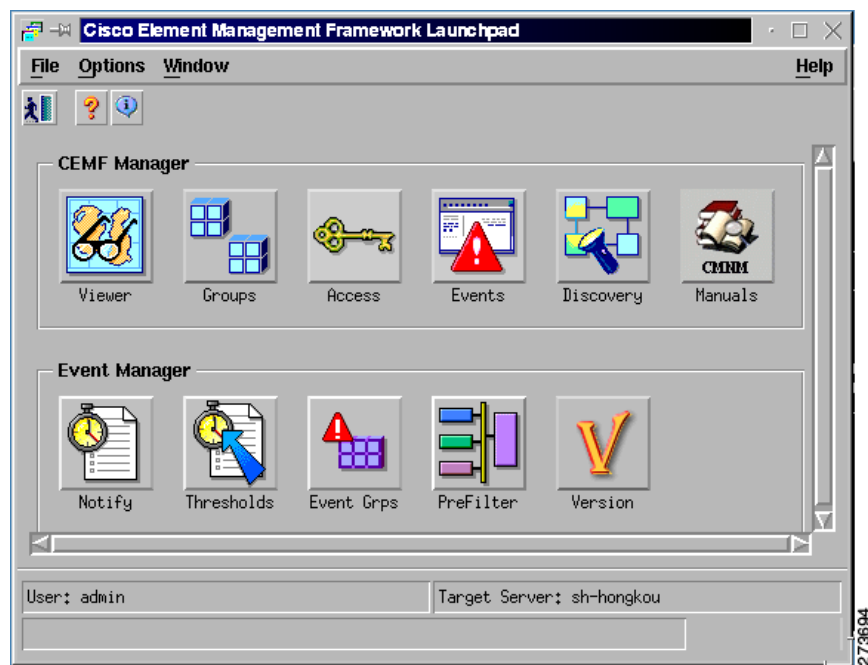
Cisco Element Management Framework Launchpad

File Options Window Help

CEMF Manager

Viewer Groups Access Events Discovery CMNM Manuals

Event Manager

Notify Thresholds Event Grps PreFilter V Version

User: admin

Target Server: sh-hongkou

273694